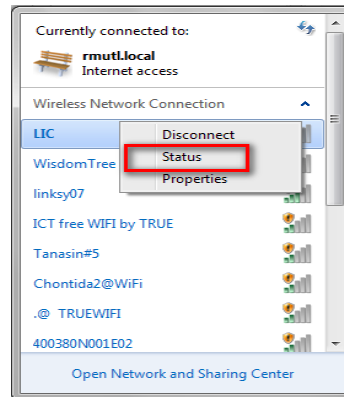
Currently connected to:

rmutl.local
Internet access

Wireless Network Connection

LIC

Disconnect

Status

Properties

WisdomTree

linksy07

ICT free WIFI by TRUE

Tanasin#5

Chontida2@WiFi

.@ TRUEWIFI

400380N001E02

Open Network and Sharing Center